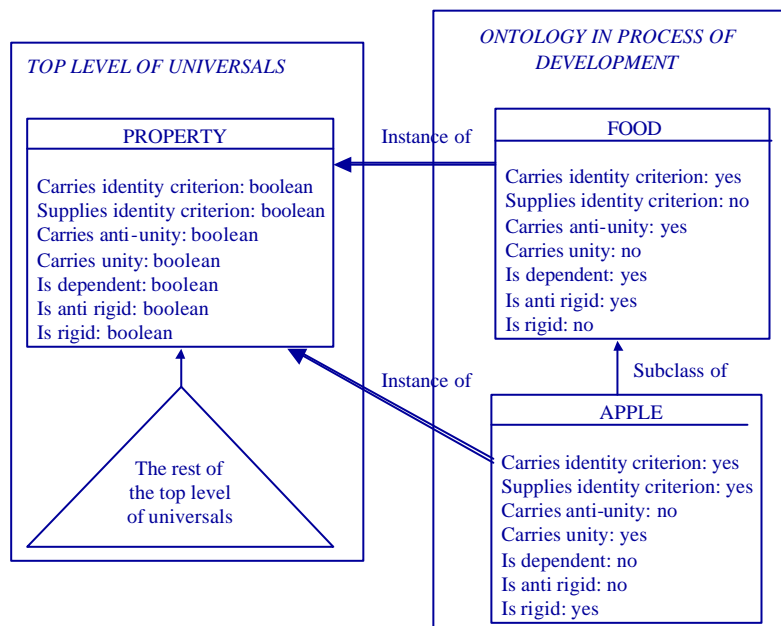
TOP LEVEL OF UNIVERSALS

PROPERTY

Carries identity criterion: boolean
Supplies identity criterion: boolean
Carries anti-unity: boolean
Carries unity: boolean
Is dependent: boolean
Is anti rigid: boolean
Is rigid: boolean

The rest of the top level of universals

ONTOLOGY IN PROCESS OF DEVELOPMENT

Instance of

FOOD

Carries identity criterion: yes
Supplies identity criterion: no
Carries anti-unity: yes
Carries unity: no
Is dependent: yes
Is anti rigid: yes
Is rigid: no

Instance of

Subclass of

APPLE

Carries identity criterion: yes
Supplies identity criterion: yes
Carries anti-unity: no
Carries unity: yes
Is dependent: no
Is anti rigid: no
Is rigid: yes